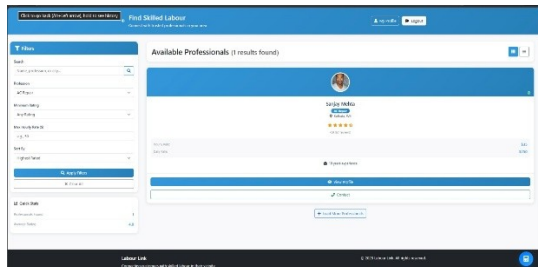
Click to go back (Alt+Left arrow), hold to see history

Find Skilled Labour

Connect with trusted professionals in your area

My Profile

Logout

Filters

Search

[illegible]

Profession

All Types

Minimum Rating

Any Rating

Max Hourly Rate (£)

e.g. 50

Sort By

Highest Rated

Apply Filters

Clear All

Quick Stats

Professionals Found 1

Average Rating 4.8

Available Professionals (1 results found)

Sanjay Mehta

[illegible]

Kolkata, WB

★★★★★

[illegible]

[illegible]

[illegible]

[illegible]

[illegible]

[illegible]

View Profile

Contact

Load More Professionals

Labour Link

Connecting communities with skilled labour professionals

© 2025 Labour Link. All rights reserved.